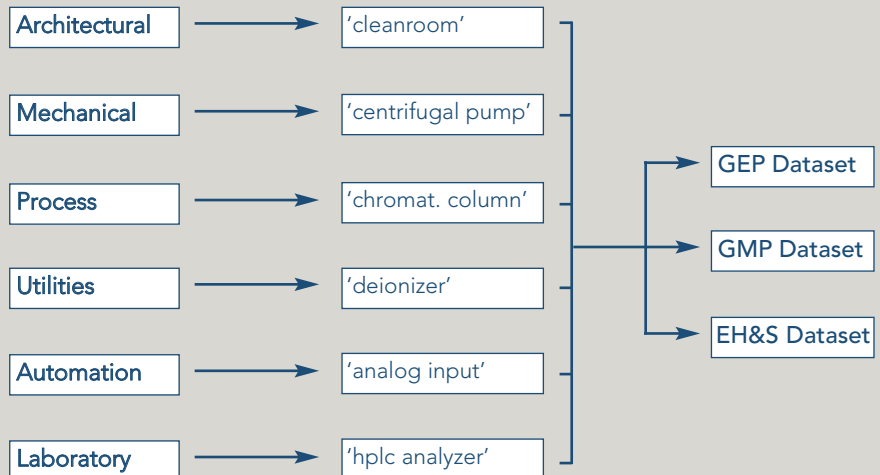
Architectural
'cleanroom'

Mechanical
'centrifugal pump'

Process
'chromat. column'

Utilities
'deionizer'

Automation
'analog input'

Laboratory
'hplc analyzer'

GEP Dataset

GMP Dataset

EH&S Dataset